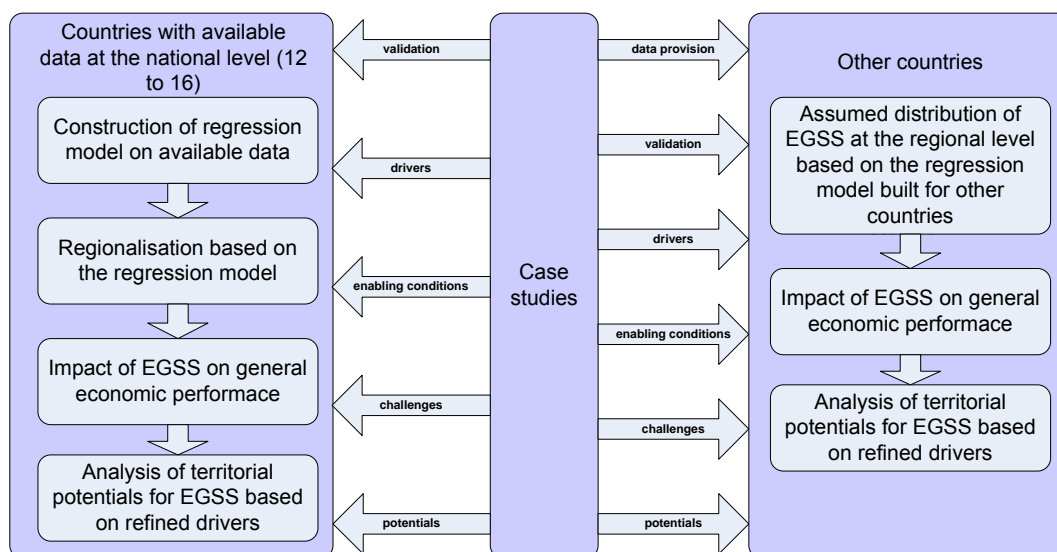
Countries with available data at the national level (12 to 16)

Construction of regression model on available data

Regionalisation based on the regression model

Impact of EGSS on general economic performace

Analysis of territorial potentials for EGSS based on refined drivers

validation

drivers

enabling conditions

challenges

potentials

Case studies

data provision

validation

drivers

enabling conditions

challenges

potentials

Other countries

Assumed distribution of EGSS at the regional level based on the regression model built for other countries

Impact of EGSS on general economic performace

Analysis of territorial potentials for EGSS based on refined drivers